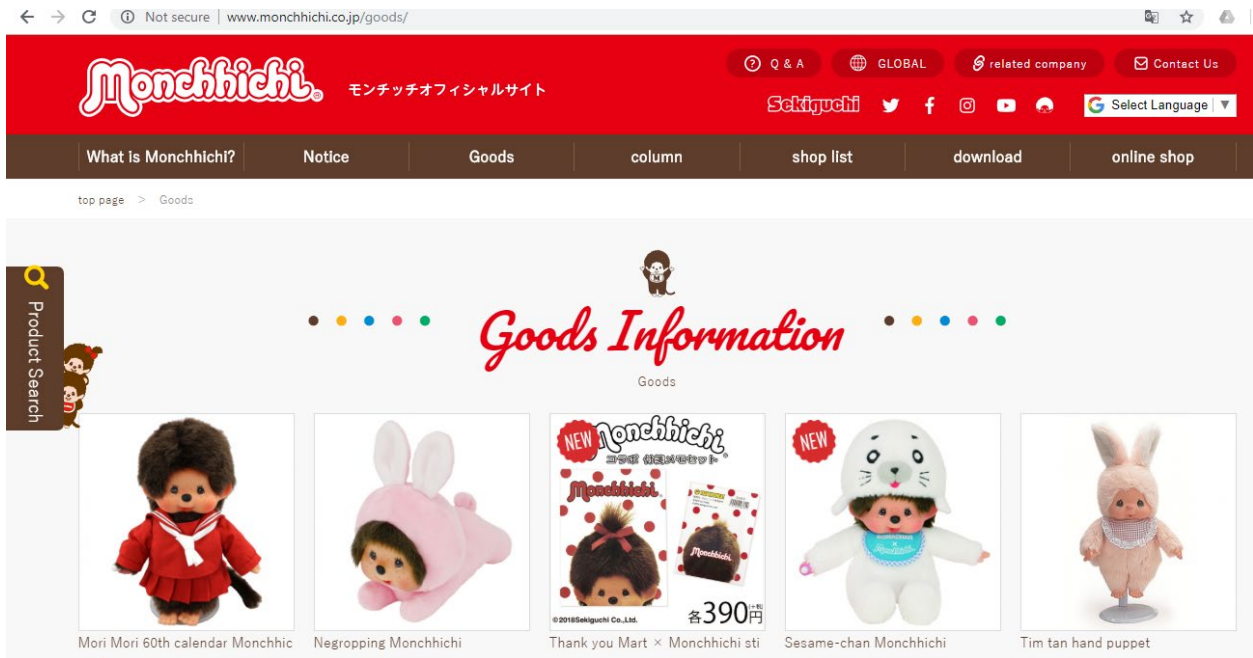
Not secure | www.monchhichi.co.jp/goods/

Monchhichi モンチッチオフィシャルサイト

Q & A GLOBAL related company Contact Us

Sekiguchi

Select Language ▼

What is Monchhichi? Notice Goods column shop list download online shop

top page > Goods

Product Search

Goods Information

Goods

NEW Monchhichi コラボ 付箋メモセット

Monchhichi

©2018Sekiguchi Co.,Ltd.

各390円

NEW

Mori Mori 60th calendar Monchhic

Negropping Monchhichi

Thank you Mart × Monchhichi sti

Sesame-chan Monchhichi

Tim tan hand puppet